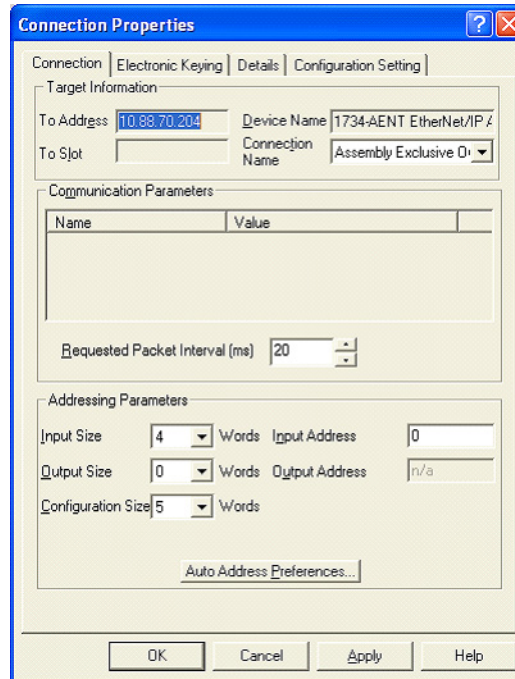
Connection Properties

Connection | Electronic Keying | Details | Configuration Setting

Target Information

To Address 10.88.70.204

Device Name 1734-AENT EtherNet/IP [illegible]

To Slot

Connection Name Assembly Exclusive O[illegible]

Communication Parameters

| Name | Value |
|---|---|
| | |

Requested Packet Interval (ms) 20

Addressing Parameters

Input Size 4 Words Input Address 0

Output Size 0 Words Output Address n/a

Configuration Size 5 Words

Auto Address Preferences...

OK Cancel Apply Help